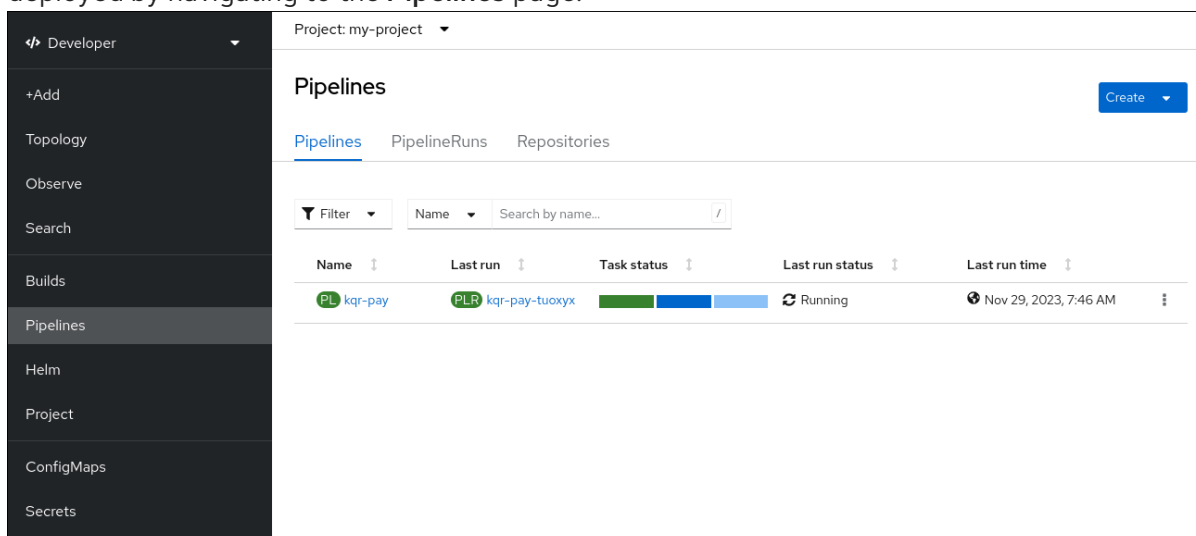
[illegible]

Developer

+Add

Topology

Observe

Search

Builds

Pipelines

Helm

Project

ConfigMaps

Secrets

Project: my-project

Pipelines

Create

Pipelines PipelineRuns Repositories

Filter Name Search by name... /

| Name | Last run | Task status | Last run status | Last run time |
|---|---|---|---|---|
| PL kqr-pay | PLR kqr-pay-tuoxyx | | Running | Nov 29, 2023, 7:46 AM |